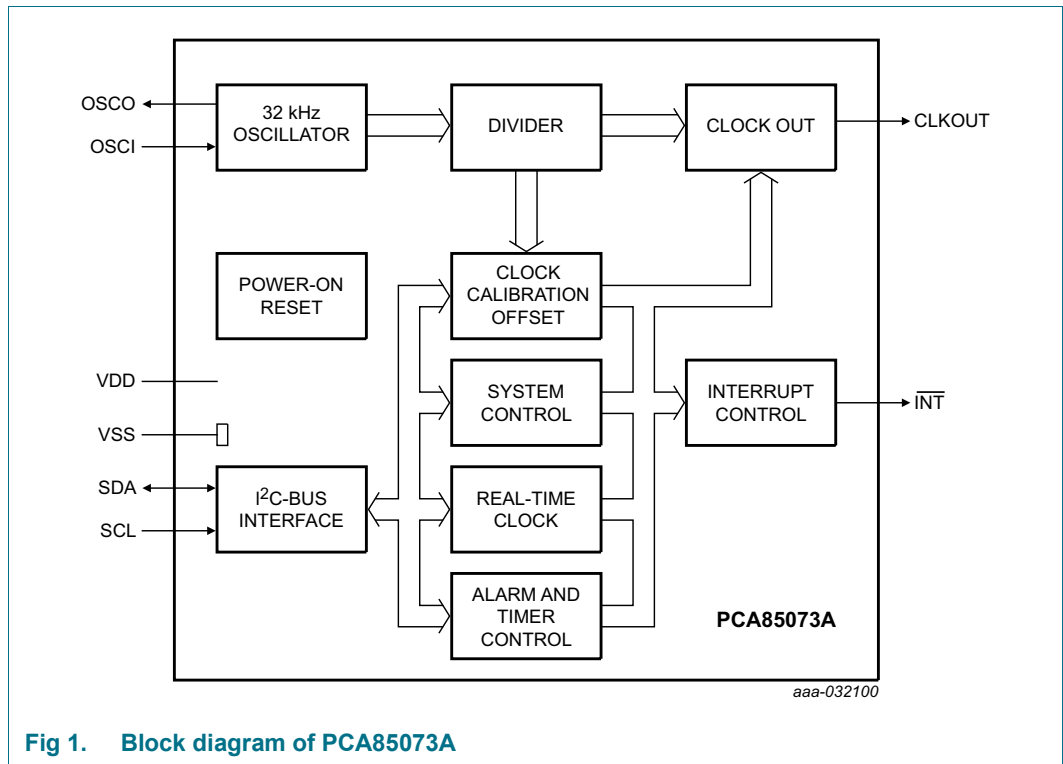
OSCO

OSCI

32 kHz OSCILLATOR

DIVIDER

CLOCK OUT

CLKOUT

POWER-ON RESET

CLOCK CALIBRATION OFFSET

VDD

SYSTEM CONTROL

INTERRUPT CONTROL

$\overline{INT}$

VSS

SDA

SCL

$I^2C$-BUS INTERFACE

REAL-TIME CLOCK

ALARM AND TIMER CONTROL

PCA85073A

aaa-032100

Fig 1. Block diagram of PCA85073A